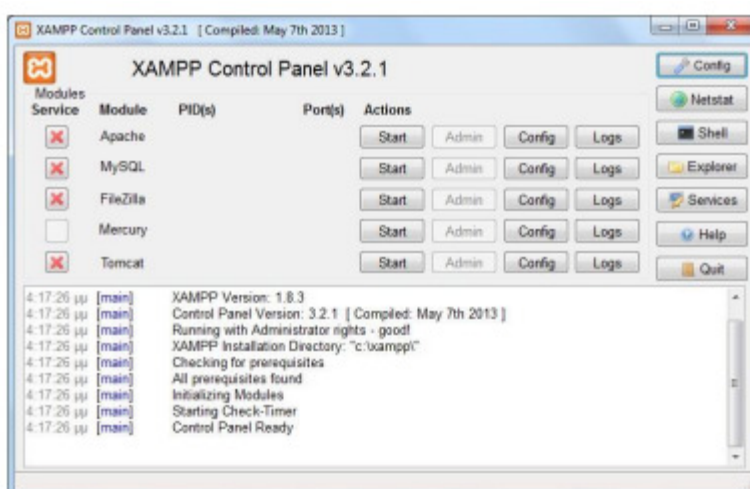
XAMPP Control Panel v3.2.1 [ Compiled: May 7th 2013 ]

XAMPP Control Panel v3.2.1

Config
Netstat
Shell
Explorer
Services
Help
Quit

| Modules Service | Module | PID(s) | Port(s) | Actions | | | |
|---|---|---|---|---|---|---|---|
| | Apache | | | Start | Admin | Config | Logs |
| | MySQL | | | Start | Admin | Config | Logs |
| | FileZilla | | | Start | Admin | Config | Logs |
| | Mercury | | | Start | Admin | Config | Logs |
| | Tomcat | | | Start | Admin | Config | Logs |

4:17:26 μμ [main] XAMPP Version: 1.8.3
4:17:26 μμ [main] Control Panel Version: 3.2.1 [ Compiled: May 7th 2013 ]
4:17:26 μμ [main] Running with Administrator rights - good!
4:17:26 μμ [main] XAMPP Installation Directory: "c:\xampp\"
4:17:26 μμ [main] Checking for prerequisites
4:17:26 μμ [main] All prerequisites found
4:17:26 μμ [main] Initializing Modules
4:17:26 μμ [main] Starting Check-Timer
4:17:26 μμ [main] Control Panel Ready